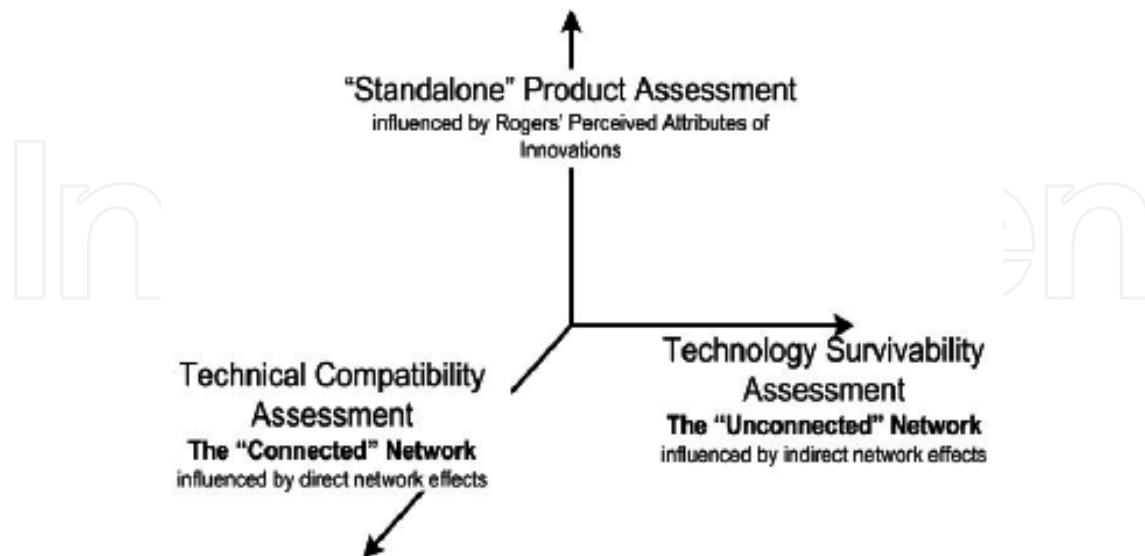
"Standalone" Product Assessment
influenced by Rogers' Perceived Attributes of Innovations

Technical Compatibility Assessment
The "Connected" Network
influenced by direct network effects

Technology Survivability Assessment
The "Unconnected" Network
influenced by indirect network effects